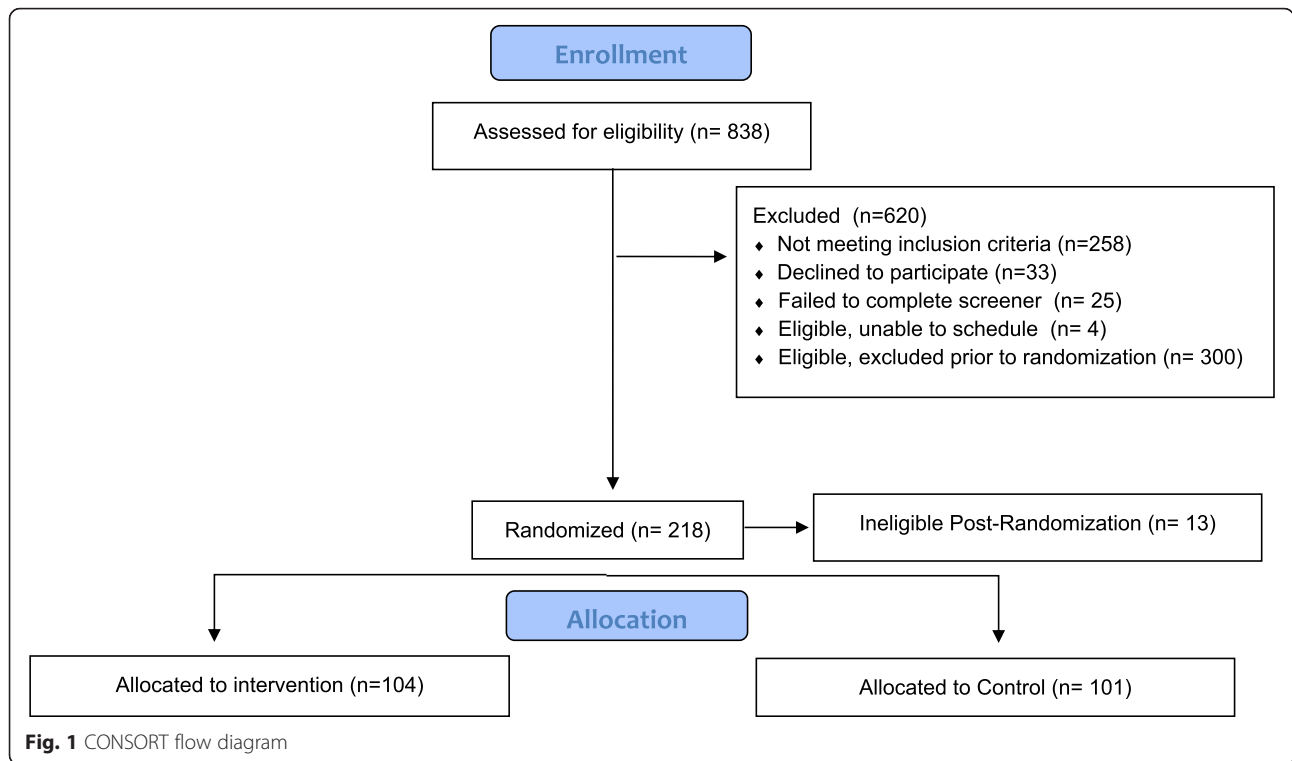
Enrollment

Assessed for eligibility (n= 838)

Excluded (n=620)
♦ Not meeting inclusion criteria (n=258)
♦ Declined to participate (n=33)
♦ Failed to complete screener (n= 25)
♦ Eligible, unable to schedule (n= 4)
♦ Eligible, excluded prior to randomization (n= 300)

Randomized (n= 218)

Ineligible Post-Randomization (n= 13)

Allocation

Allocated to intervention (n=104)

Allocated to Control (n= 101)

Fig. 1 CONSORT flow diagram